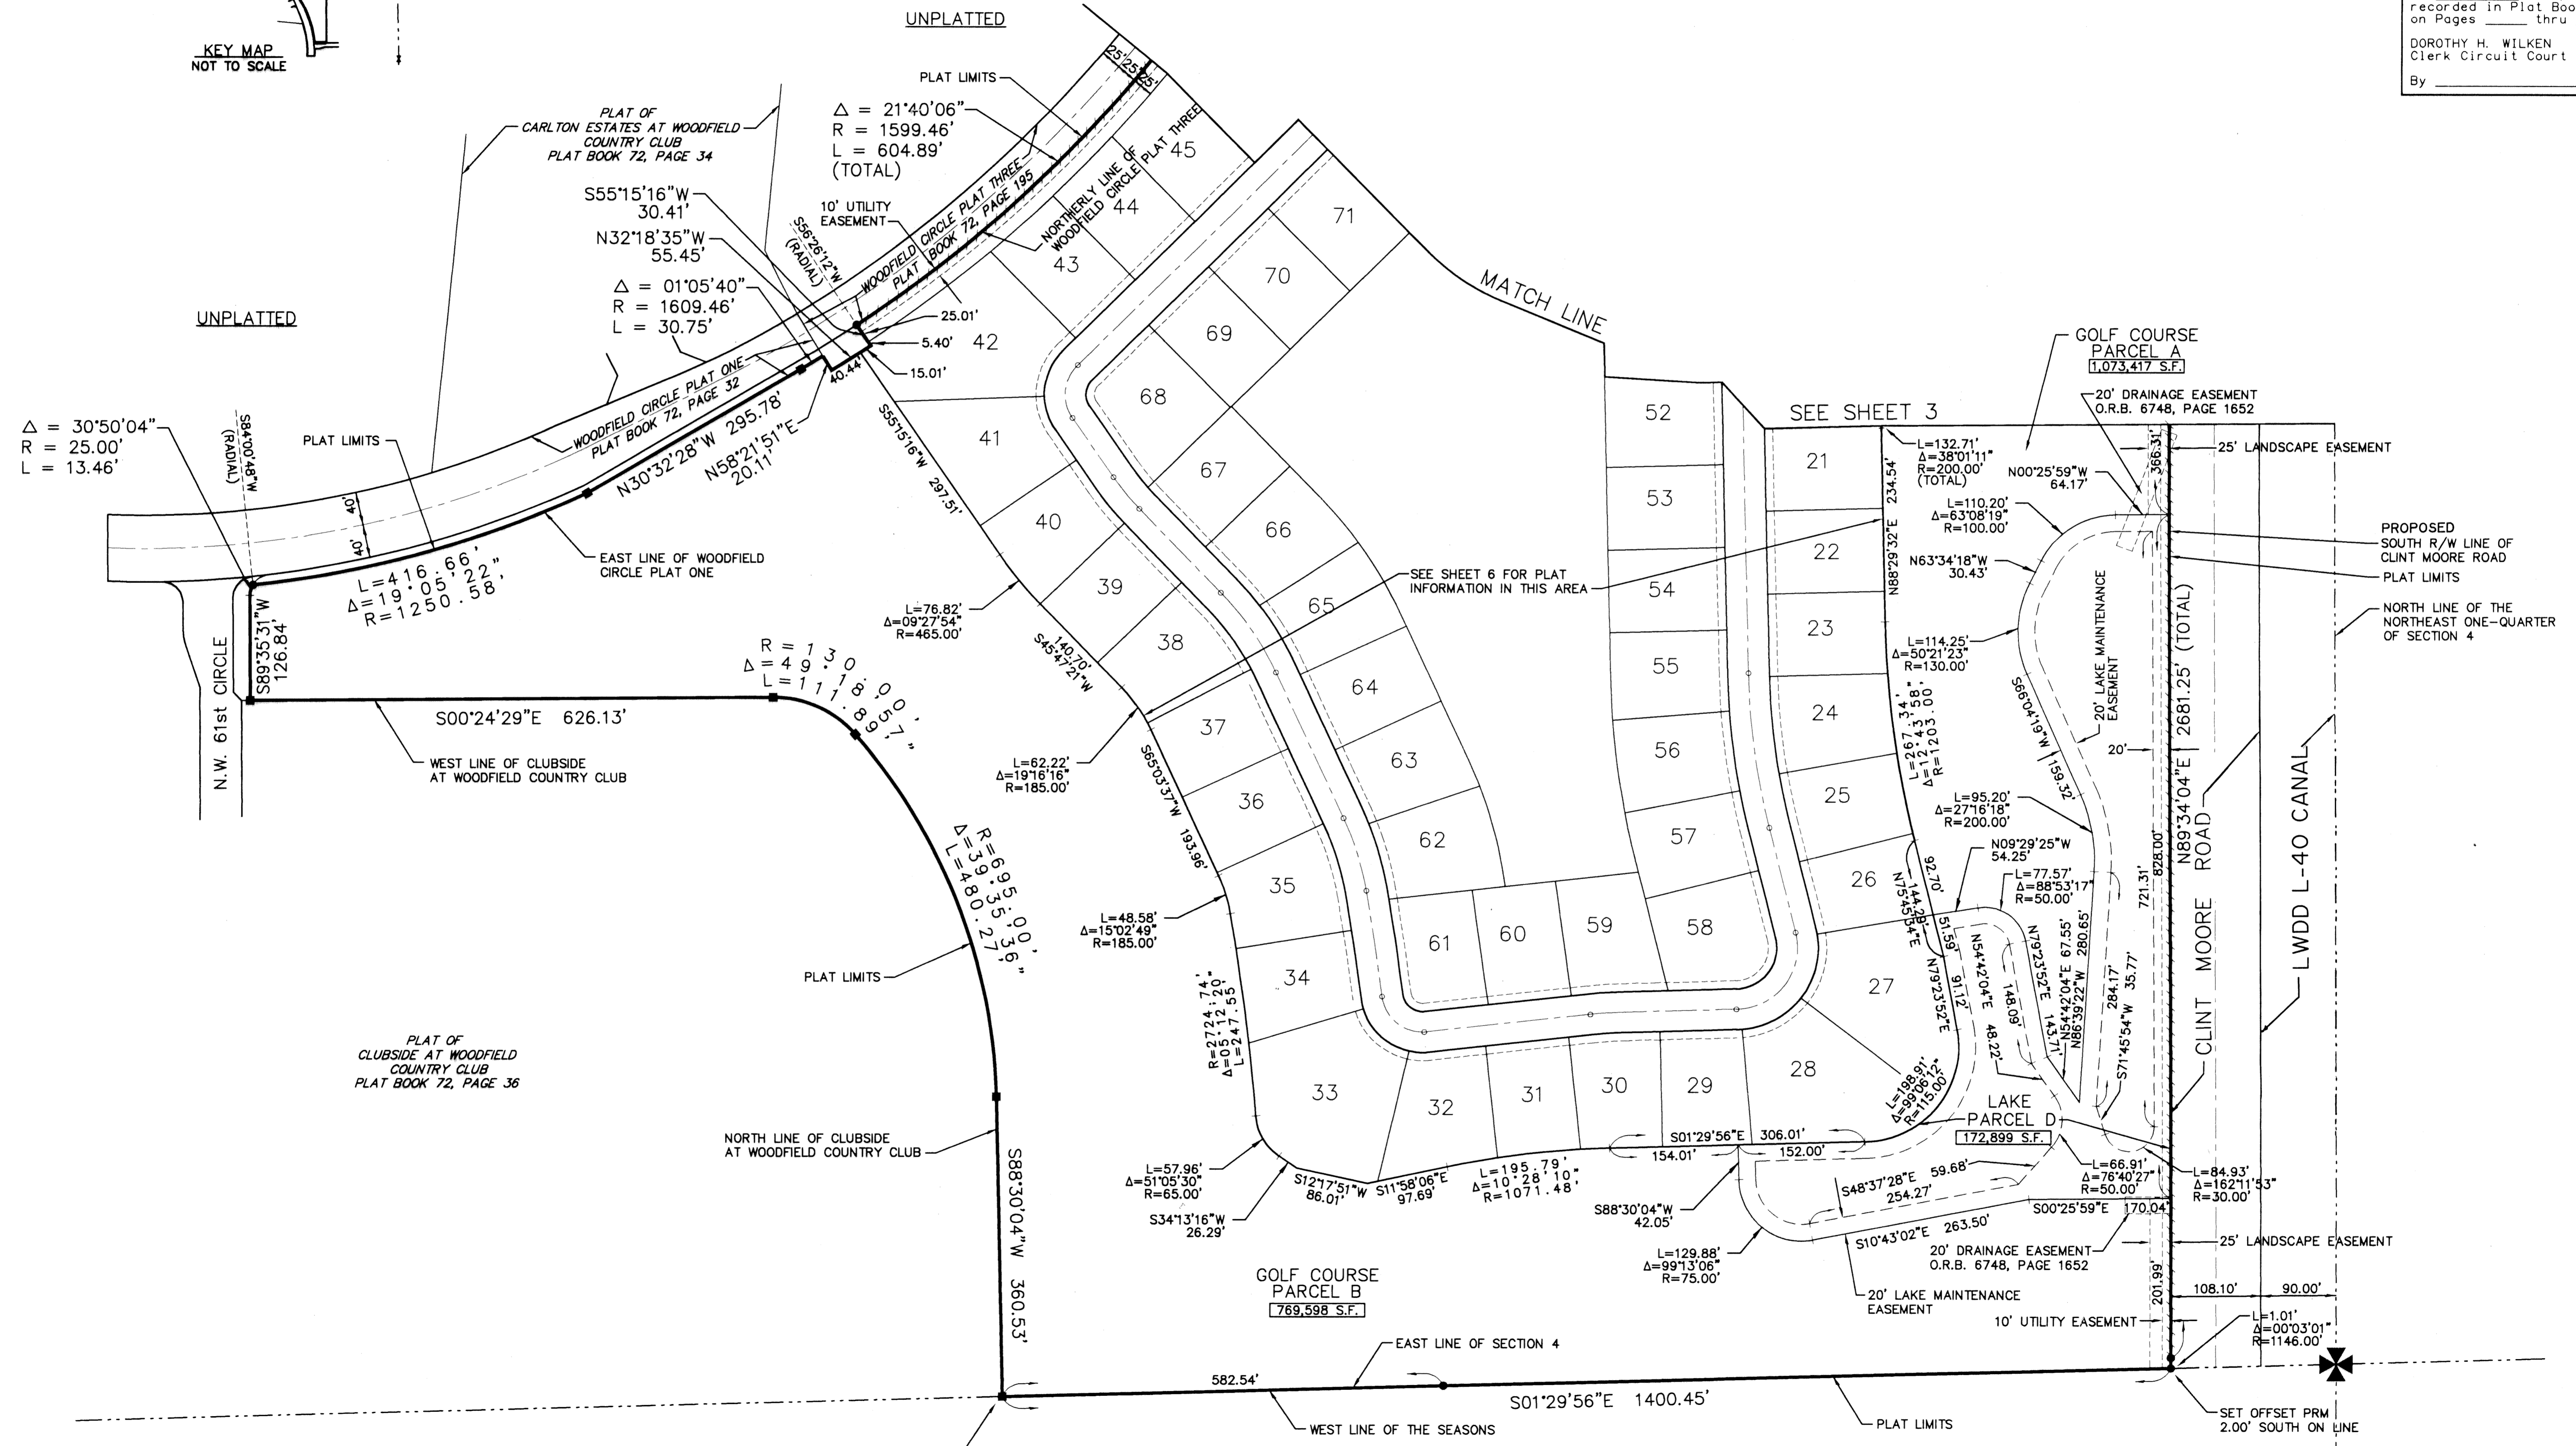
recorded in Plat Boo
on Pages _____ thru
DOROTHY H. WILKEN
Clerk Circuit Court
By ____________

KEY MAP
NOT TO SCALE

UNPLATTED

PLAT LIMITS

PLAT OF
CARLTON ESTATES AT WOODFIELD
COUNTRY CLUB
PLAT BOOK 72, PAGE 34

$\Delta$ = 21°40'06"
R = 1599.46'
L = 604.89'
(TOTAL)

S55°15'16"W
30.41'

10' UTILITY
EASEMENT

N32°18'35"W
55.45'

S56°26'12"W
(RADIAL)

WOODFIELD CIRCLE PLAT THREE
PLAT BOOK 72, PAGE 195

NORTHERLY LINE OF WOODFIELD CIRCLE PLAT THREE

$\Delta$ = 01°05'40"
R = 1609.46'
L = 30.75'

UNPLATTED

25.01'
5.40'
15.01'
40.44'

25' 25' 25'

45
44
43
42
71
70
69
68
67
66
65
41
40
39
38
37
36
35
34
33
32
31
30
29
28
27
26
25
24
23
22
21
52
53
54
55
56
57
58
59
60
61
62
63
64

MATCH LINE

WOODFIELD CIRCLE PLAT ONE
PLAT BOOK 72, PAGE 32

$\Delta$ = 30°50'04"
R = 25.00'
L = 13.46'

S84°00'48"W
(RADIAL)

PLAT LIMITS

N30°32'28"W 295.78'
N58°21'51"E
20.11'

S55°15'16"W
297.51'

40'
40'

L=416.66'
$\Delta$=19°05'22"
R=1250.58'

EAST LINE OF WOODFIELD
CIRCLE PLAT ONE

L=76.82'
$\Delta$=09°27'54"
R=465.00'

140.70'
S45°47'21"W

SEE SHEET 6 FOR PLAT
INFORMATION IN THIS AREA

N.W. 61st CIRCLE

S89°35'31"W
126.84

R = 130.00'
$\Delta$ = 49°18'00"
L = 111.89'

S00°24'29"E 626.13'

WEST LINE OF CLUBSIDE
AT WOODFIELD COUNTRY CLUB

L=62.22'
$\Delta$=19°16'16"
R=185.00'

S65°03'37"W
193.96'

R=695.00'
$\Delta$=39°35'36"
L=480.27'

PLAT LIMITS

L=48.58'
$\Delta$=15°02'49"
R=185.00'

R=2724.74'
$\Delta$=05°12'20"
L=247.55'

PLAT OF
CLUBSIDE AT WOODFIELD
COUNTRY CLUB
PLAT BOOK 72, PAGE 36

NORTH LINE OF CLUBSIDE
AT WOODFIELD COUNTRY CLUB

S88°30'04"W 360.53'

L=57.96'
$\Delta$=51°05'30"
R=65.00'

S12°17'51"W
86.01'
S11°58'06"E
97.69'

L=195.79'
$\Delta$=10°28'10"
R=1071.48'

S34°13'16"W
26.29'

GOLF COURSE
PARCEL B
769,598 S.F.

EAST LINE OF SECTION 4

582.54'

S01°29'56"E 1400.45'

WEST LINE OF THE SEASONS

PLAT LIMITS

SEE SHEET 3

GOLF COURSE
PARCEL A
1,073,417 S.F.

20' DRAINAGE EASEMENT
O.R.B. 6748, PAGE 1652

25' LANDSCAPE EASEMENT

L=132.71'
$\Delta$=38°01'11"
R=200.00'
(TOTAL)

234.54'
N88°29'32"E

N00°25'59"W
64.17'

366.31'

L=110.20'
$\Delta$=63°08'19"
R=100.00'

N63°34'18"W
30.43'

PROPOSED
SOUTH R/W LINE OF
CLINT MOORE ROAD
PLAT LIMITS

NORTH LINE OF THE
NORTHEAST ONE-QUARTER
OF SECTION 4

L=114.25'
$\Delta$=50°21'23"
R=130.00'

L=267.34'
$\Delta$=12°43'58"
R=1203.00'

S69°04'19"W
159.32'

20' LAKE MAINTENANCE
EASEMENT

20'

N89°34'04"E 2681.25' (TOTAL)

CLINT MOORE ROAD

LWDD L-40 CANAL

L=95.20'
$\Delta$=27°16'18"
R=200.00'

N09°29'25"W
54.25'

L=77.57'
$\Delta$=88°53'17"
R=50.00'

92.70'
N75°45'54"E
144.28'
51.59'
91.12'
N79°23'52"E

N54°42'04"E
148.09'
48.22'

N79°23'52"E 143.71'
N54°42'04"E 67.55'
N86°39'22"W 280.65'

284.17'
S71°45'54"W 35.77'

721.31'
828.00'

L=198.91'
$\Delta$=99°06'12"
R=115.00'

LAKE
PARCEL D
172,899 S.F.

S01°29'56"E 306.01'
154.01'
152.00'

L=66.91'
$\Delta$=76°40'27"
R=50.00'

L=84.93'
$\Delta$=162°11'53"
R=30.00'

S88°30'04"W
42.05'

S48°37'28"E 59.68'
254.27'

S00°25'59"E 170.04'

L=129.88'
$\Delta$=99°13'06"
R=75.00'

S10°43'02"E 263.50'

20' DRAINAGE EASEMENT
O.R.B. 6748, PAGE 1652

25' LANDSCAPE EASEMENT

20' LAKE MAINTENANCE
EASEMENT

10' UTILITY EASEMENT

201.99'

108.10'
90.00'

L=1.01'
$\Delta$=00°03'01"
R=1146.00'

SET OFFSET PRM
2.00' SOUTH ON LINE